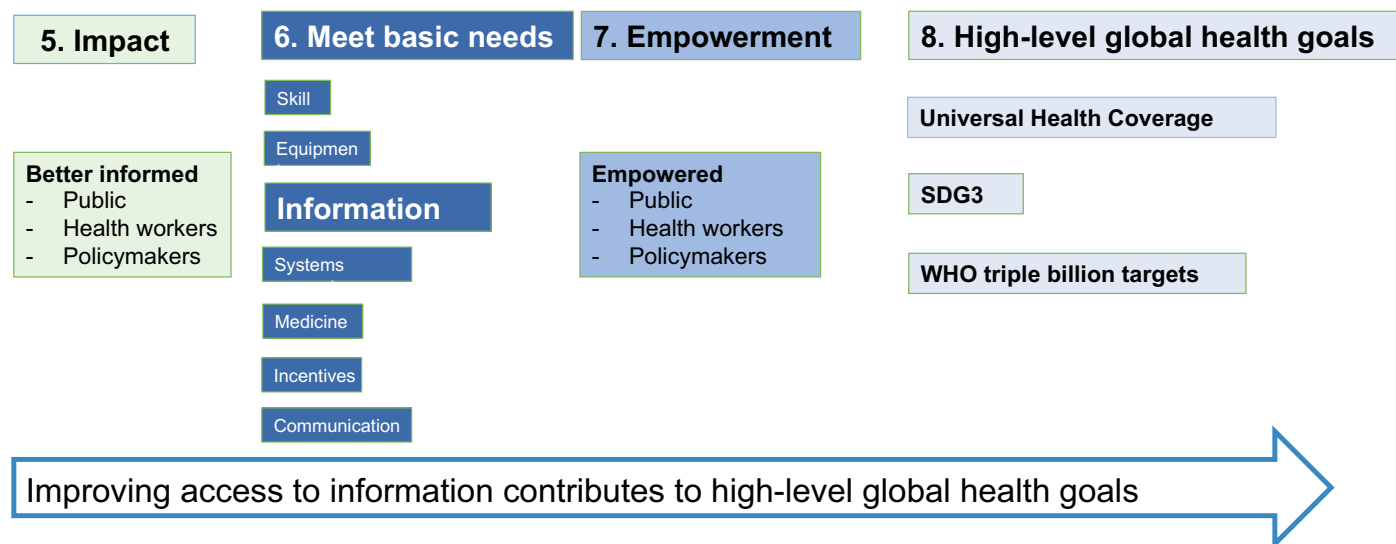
5. Impact

6. Meet basic needs

7. Empowerment

8. High-level global health goals

Skill

Equipmen

Information

Systems

Medicine

Incentives

Communication

Better informed
- Public
- Health workers
- Policymakers

Empowered
- Public
- Health workers
- Policymakers

Universal Health Coverage

SDG3

WHO triple billion targets

Improving access to information contributes to high-level global health goals